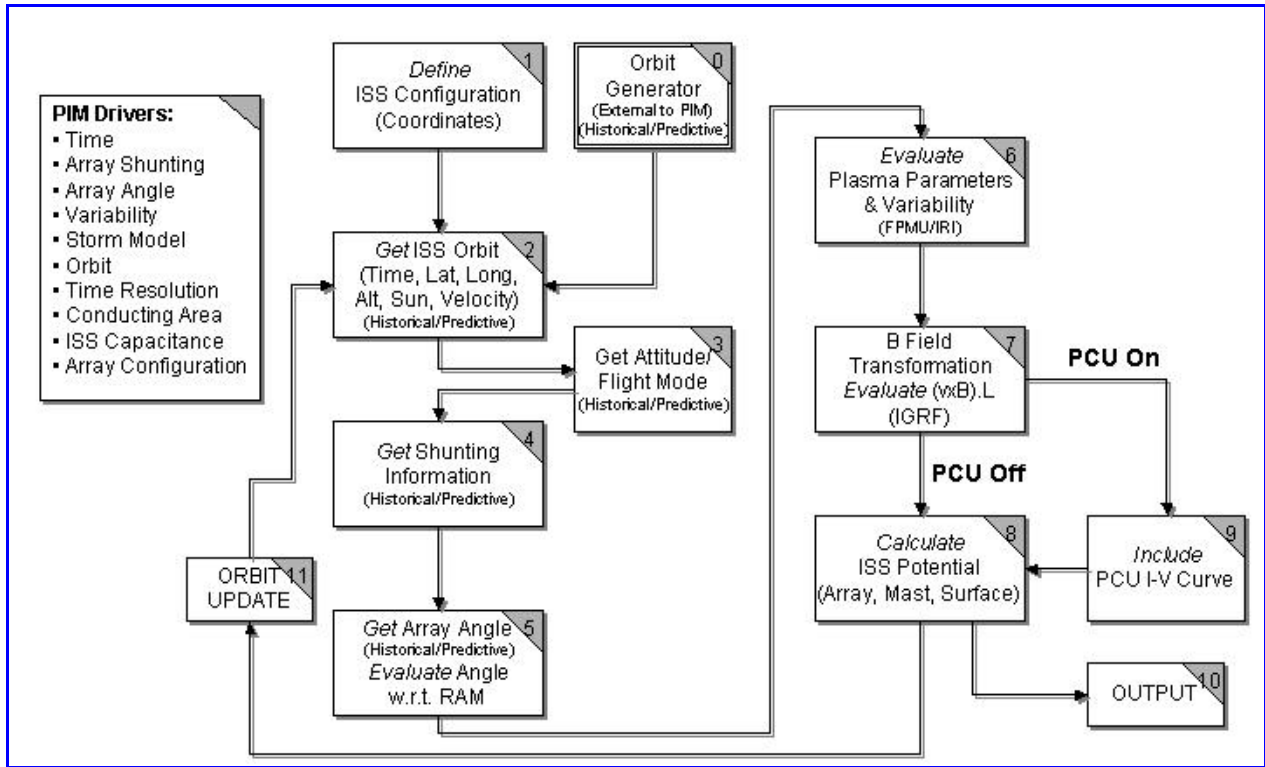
PIM Drivers:
• Time
• Array Shunting
• Array Angle
• Variability
• Storm Model
• Orbit
• Time Resolution
• Conducting Area
• ISS Capacitance
• Array Configuration

1
Define ISS Configuration (Coordinates)

0
Orbit Generator (External to PIM) (Historical/Predictive)

2
Get ISS Orbit (Time, Lat, Long, Alt, Sun, Velocity) (Historical/Predictive)

3
Get Attitude/ Flight Mode (Historical/Predictive)

4
Get Shunting Information (Historical/Predictive)

5
Get Array Angle (Historical/Predictive) Evaluate Angle w.r.t. RAM

11
ORBIT UPDATE

6
Evaluate Plasma Parameters & Variability (FPMU/IRI)

7
B Field Transformation Evaluate (vxB).L (IGRF)

PCU On

PCU Off

8
Calculate ISS Potential (Array, Mast, Surface)

9
Include PCU I-V Curve

10
OUTPUT